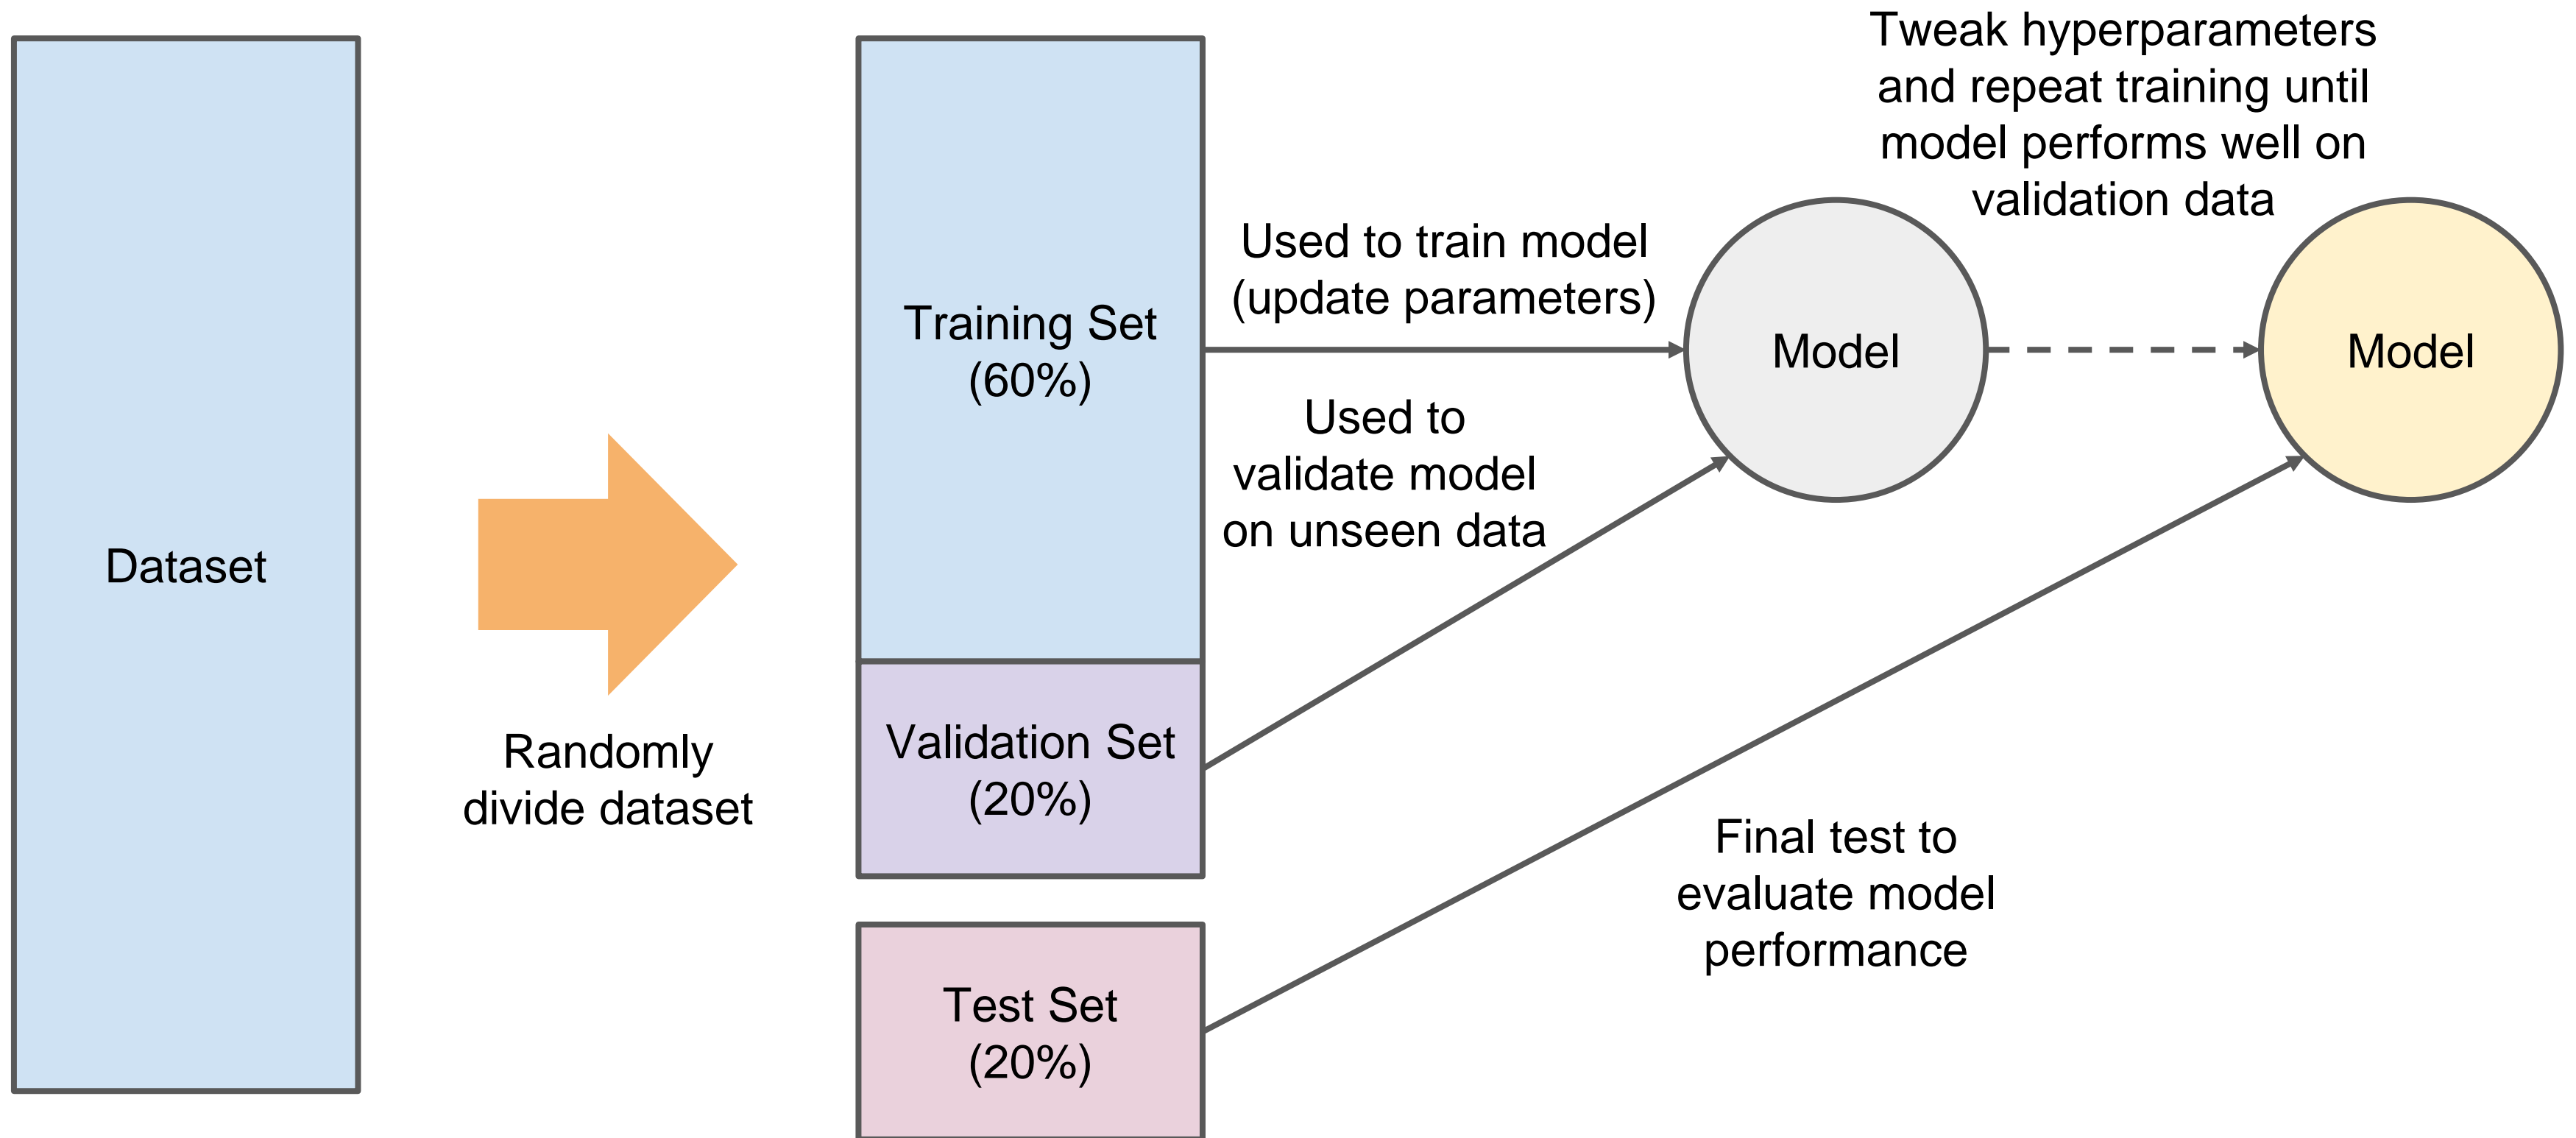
Dataset

Randomly divide dataset

Training Set (60%)

Validation Set (20%)

Test Set (20%)

Used to train model (update parameters)

Used to validate model on unseen data

Model

Tweak hyperparameters and repeat training until model performs well on validation data

Model

Final test to evaluate model performance